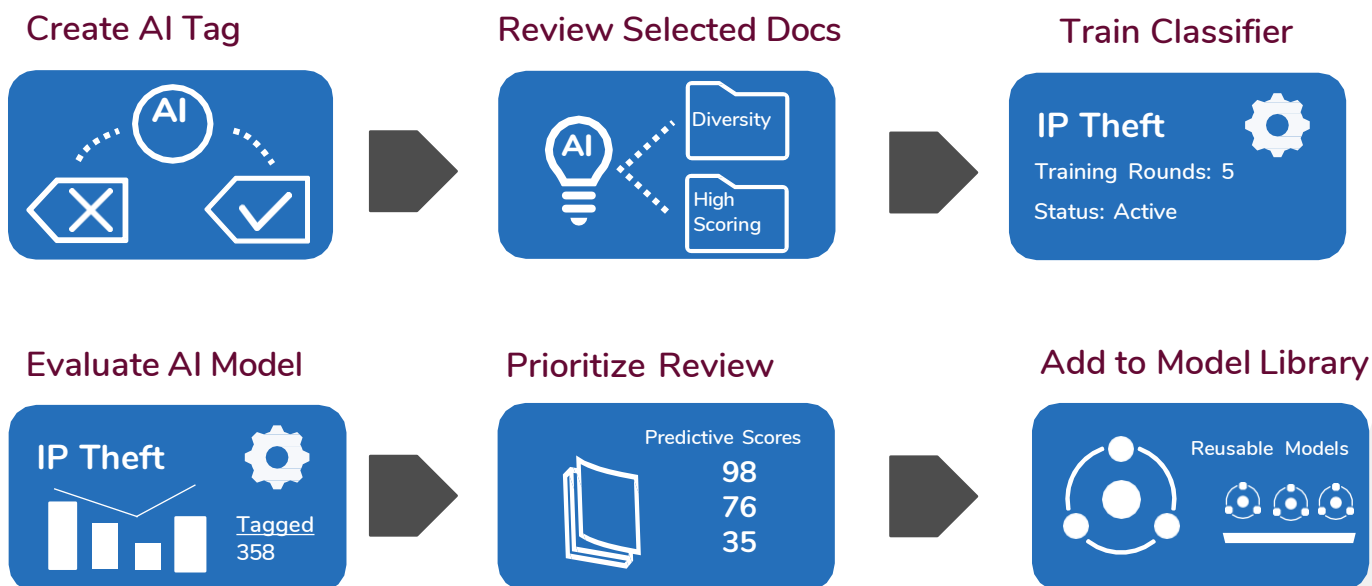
Create AI Tag

AI

Review Selected Docs

AI

Diversity

High Scoring

Train Classifier

IP Theft

Training Rounds: 5

Status: Active

Evaluate AI Model

IP Theft

Tagged

358

Prioritize Review

Predictive Scores

98

76

35

Add to Model Library

Reusable Models